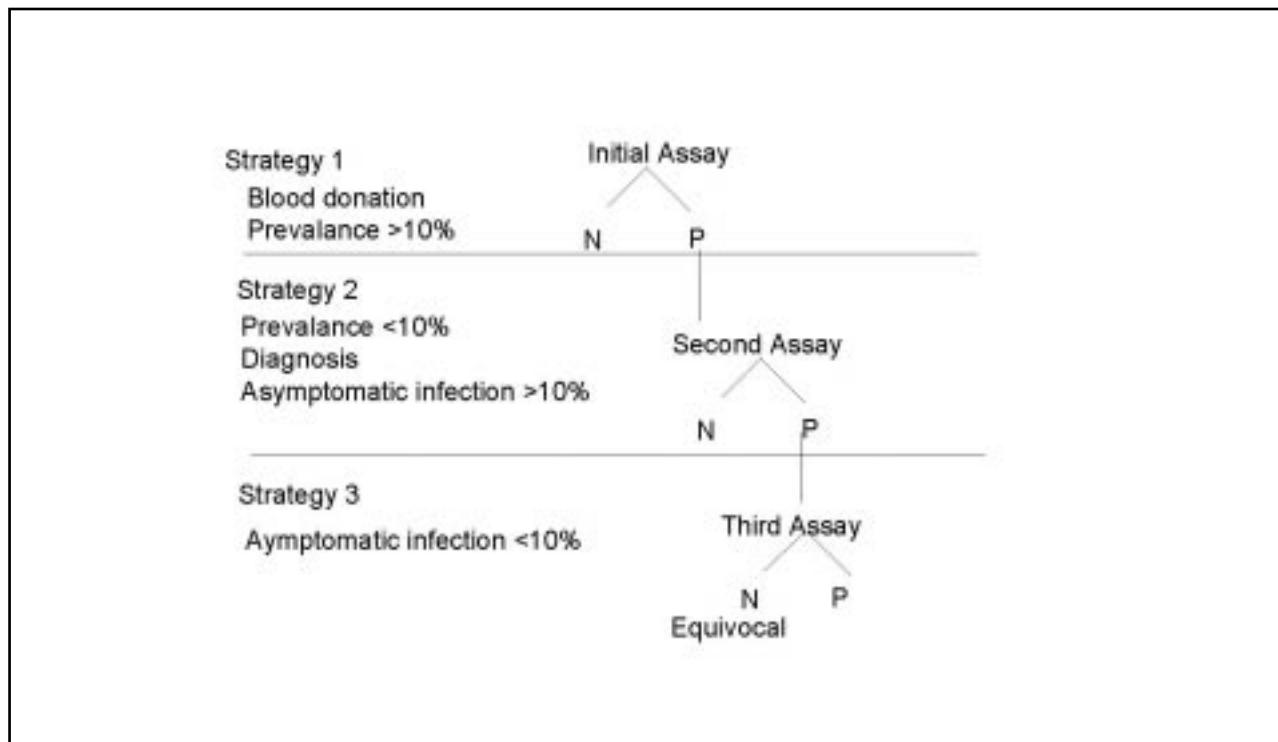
Strategy 1
Blood donation
Prevalance >10%

Initial Assay

N P

Strategy 2
Prevalance <10%
Diagnosis
Asymptomatic infection >10%

Second Assay

N P

Strategy 3
Aymptomatic infection <10%

Third Assay

N P
Equivocal